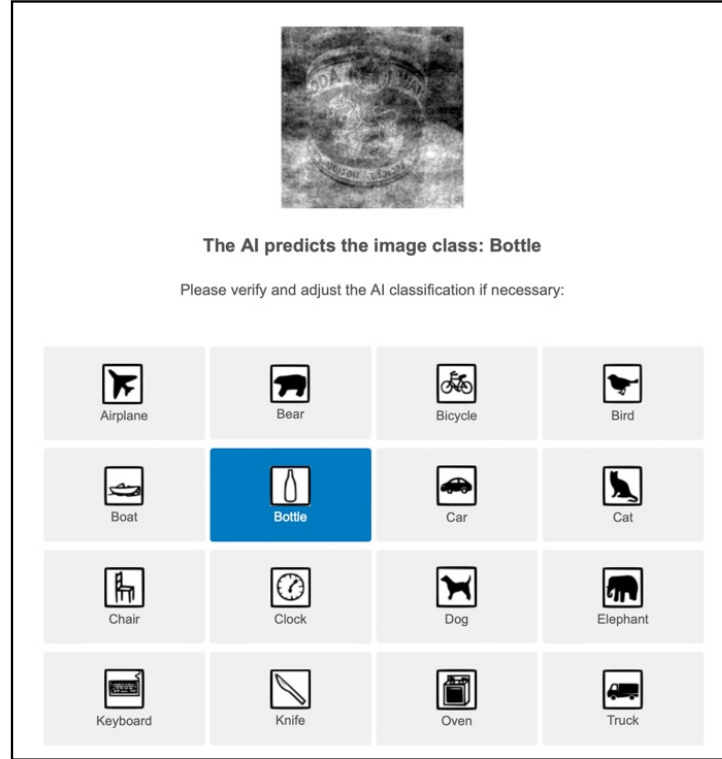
The AI predicts the image class: Bottle

Please verify and adjust the AI classification if necessary:

| | | | |
|---|---|---|---|
| Airplane | Bear | Bicycle | Bird |
| Boat | Bottle | Car | Cat |
| Chair | Clock | Dog | Elephant |
| Keyboard | Knife | Oven | Truck |